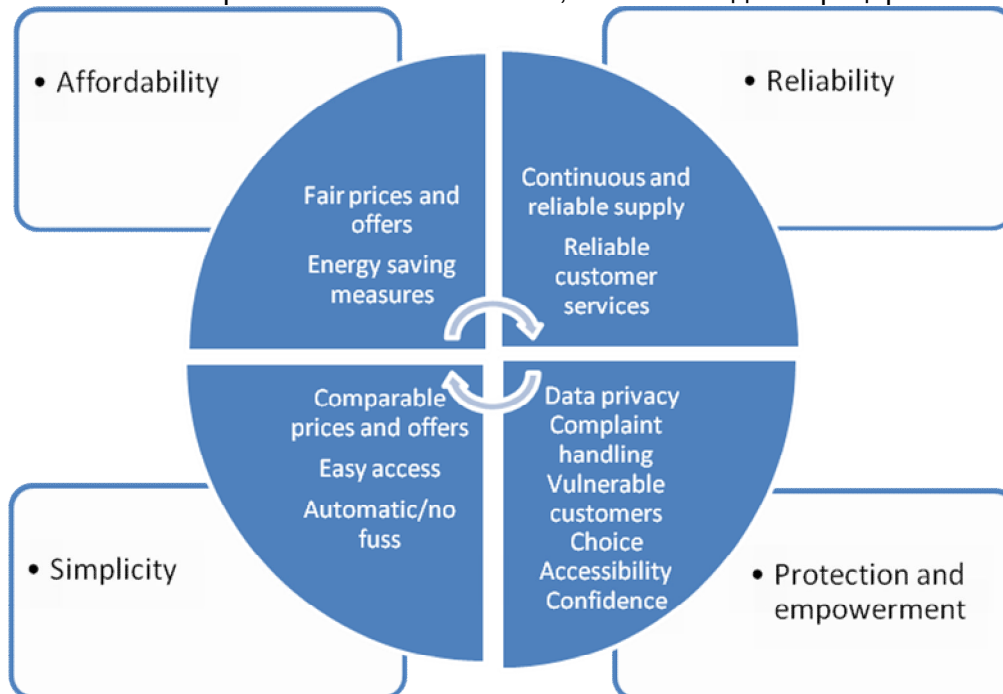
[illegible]

• Affordability

• Reliability

Fair prices and offers

Energy saving measures

Continuous and reliable supply

Reliable customer services

Comparable prices and offers

Easy access

Automatic/no fuss

Data privacy

Complaint handling

Vulnerable customers

Choice

Accessibility

Confidence

• Simplicity

• Protection and empowerment